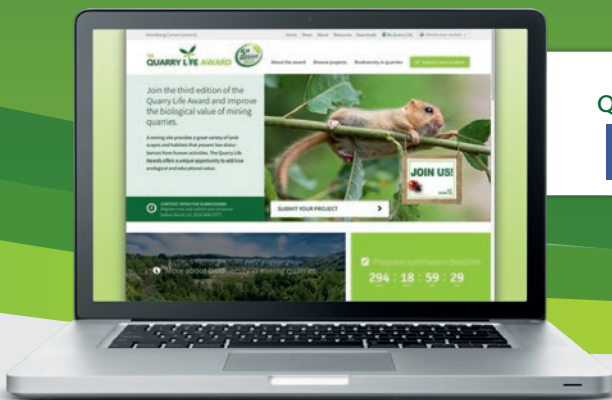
Home News About Resources Downloads My Quarry Life

QUARRY LIFE AWARD

About the award Browse projects Biodiversity in quarries Submit your project

Join the third edition of the Quarry Life Award and improve the biological value of mining quarries.

A mining site provides a great variety of landscapes and habitats that present few disturbances from human activities. The Quarry Life Awards offers a unique opportunity to add true ecological and educational value.

CONTEST OPEN FOR SUBMISSIONS

SUBMIT YOUR PROJECT

JOIN US!

More about biodiversity in mining quarries

Proposal submission deadline

294 : 18 : 59 : 29

Q